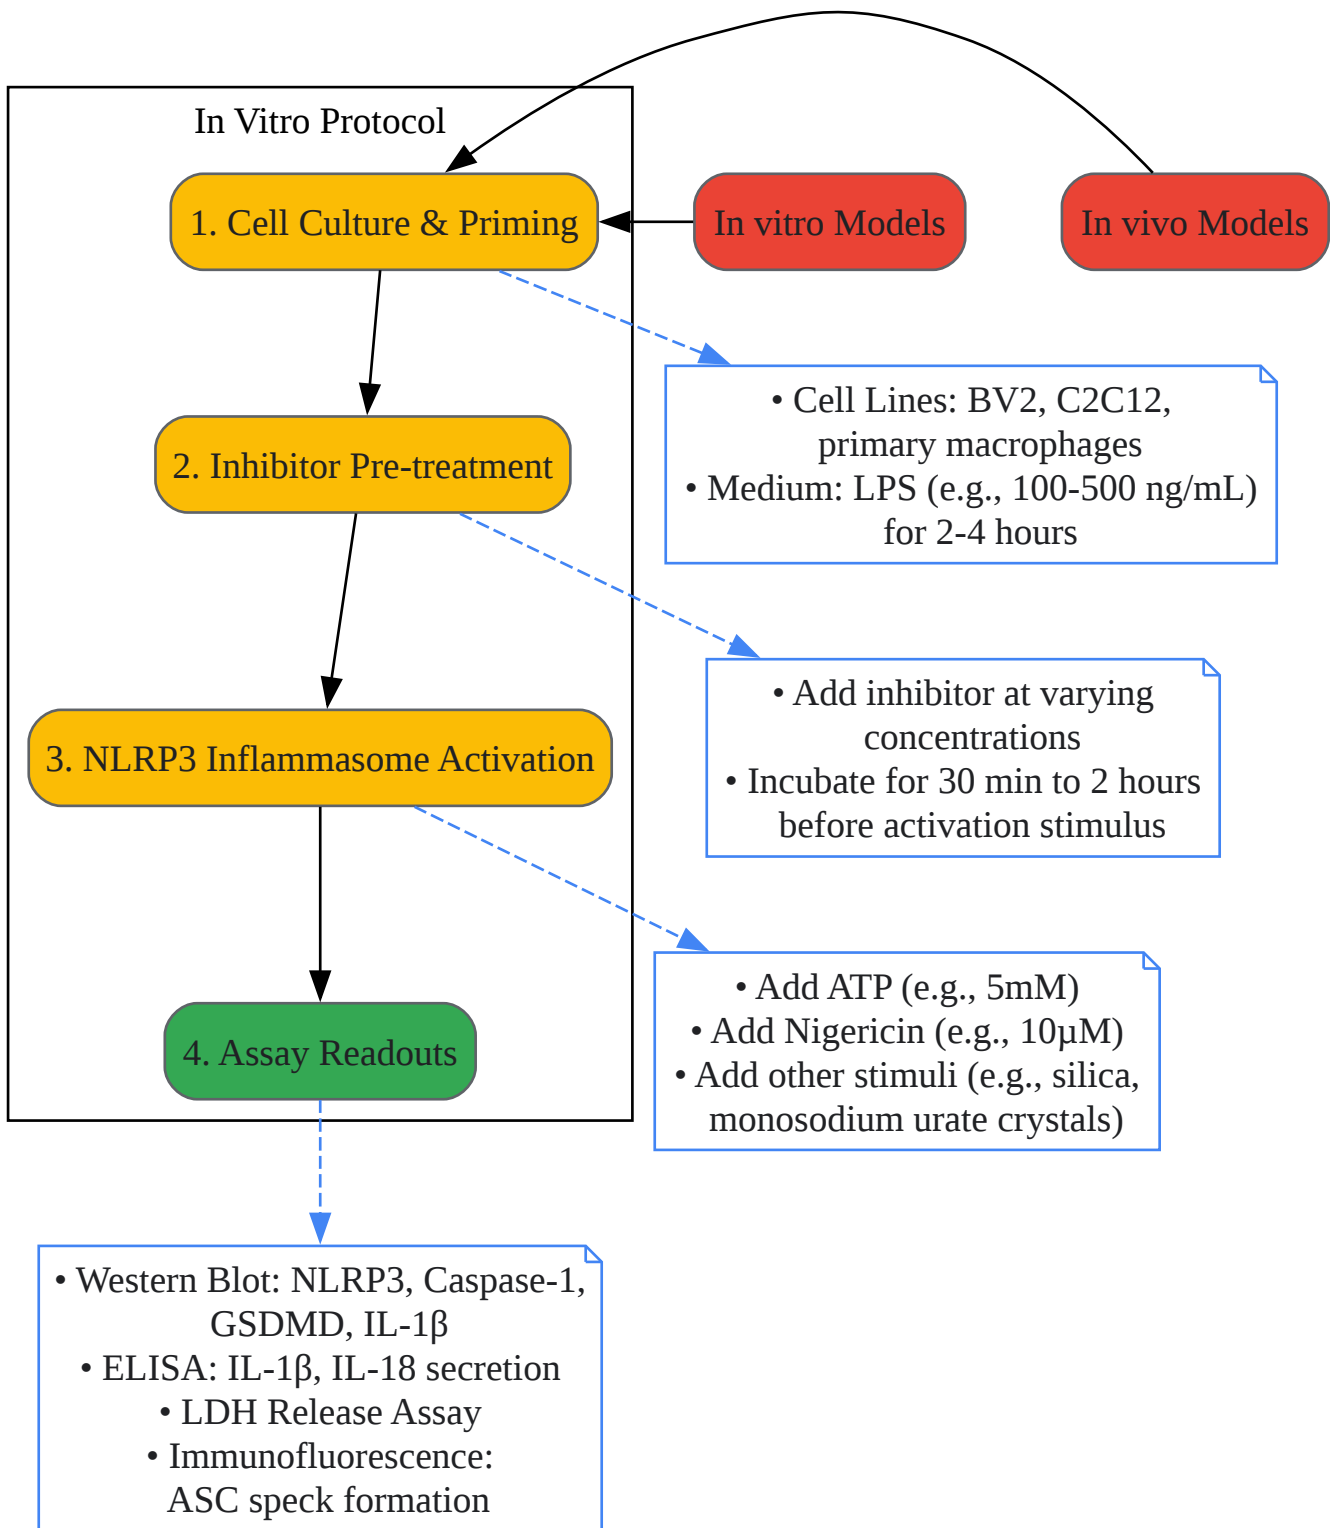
In Vitro Protocol

1. Cell Culture & Priming

In vitro Models

In vivo Models

• Cell Lines: BV2, C2C12, primary macrophages
• Medium: LPS (e.g., 100-500 ng/mL) for 2-4 hours

2. Inhibitor Pre-treatment

• Add inhibitor at varying concentrations
• Incubate for 30 min to 2 hours before activation stimulus

3. NLRP3 Inflammasome Activation

• Add ATP (e.g., 5mM)
• Add Nigericin (e.g., 10μM)
• Add other stimuli (e.g., silica, monosodium urate crystals)

4. Assay Readouts

• Western Blot: NLRP3, Caspase-1, GSDMD, IL-1β
• ELISA: IL-1β, IL-18 secretion
• LDH Release Assay
• Immunofluorescence: ASC speck formation